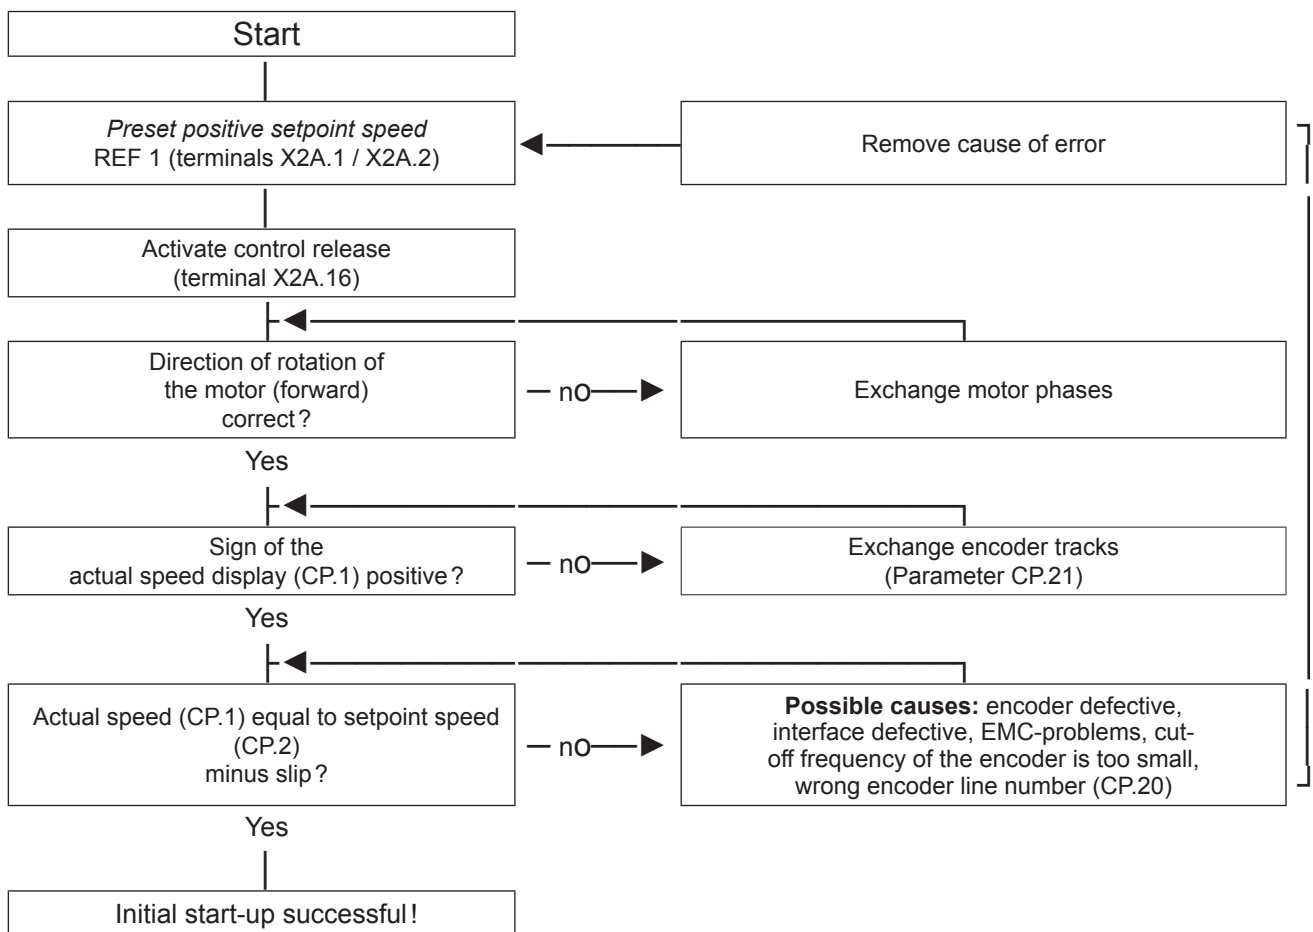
Start

*Preset positive setpoint speed*
REF 1 (terminals X2A.1 / X2A.2)

Remove cause of error

Activate control release
(terminal X2A.16)

Direction of rotation of the motor (forward) correct?

no

Exchange motor phases

Yes

Sign of the actual speed display (CP.1) positive?

no

Exchange encoder tracks
(Parameter CP.21)

Yes

Actual speed (CP.1) equal to setpoint speed (CP.2) minus slip?

no

**Possible causes:** encoder defective, interface defective, EMC-problems, cut-off frequency of the encoder is too small, wrong encoder line number (CP.20)

Yes

Initial start-up successful!